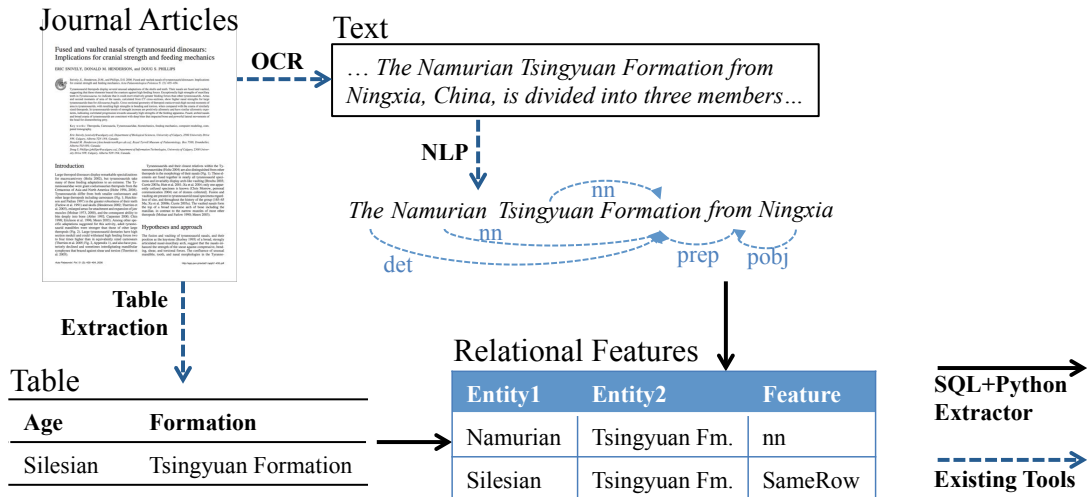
Journal Articles

Fused and vaulted nasals of tyrannosaurid dinosaurs: Implications for cranial strength and feeding mechanics

Introduction

Hypothesis and approach

OCR

Text

… The Namurian Tsingyuan Formation from Ningxia, China, is divided into three members…

NLP

The Namurian Tsingyuan Formation from Ningxia

nn

nn

det

prep

pobj

Table Extraction

Table

| Age | Formation |
|---|---|
| Silesian | Tsingyuan Formation |

Relational Features

| Entity1 | Entity2 | Feature |
|---|---|---|
| Namurian | Tsingyuan Fm. | nn |
| Silesian | Tsingyuan Fm. | SameRow |

SQL+Python Extractor

Existing Tools